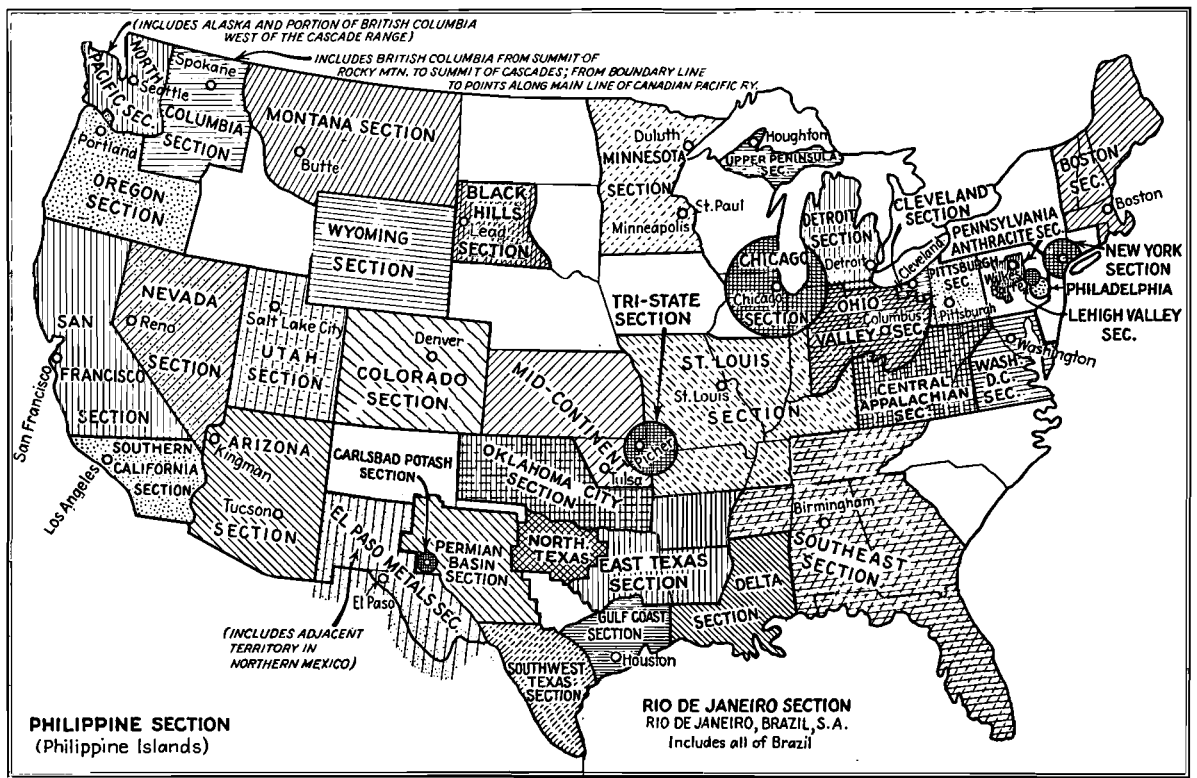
(INCLUDES ALASKA AND PORTION OF BRITISH COLUMBIA WEST OF THE CASCADE RANGE)

INCLUDES BRITISH COLUMBIA FROM SUMMIT OF ROCKY MTN. TO SUMMIT OF CASCADES; FROM BOUNDARY LINE TO POINTS ALONG MAIN LINE OF CANADIAN PACIFIC RY.

NORTH PACIFIC SEC.
Seattle
Spokane
COLUMBIA SECTION
Portland
OREGON SECTION
MONTANA SECTION
Butte
WYOMING SECTION
BLACK HILLS
Lead
SECTION
Duluth
MINNESOTA SECTION
Minneapolis
St. Paul
Houghton
UPPER PENINSULA SEC.
DETROIT SECTION
Detroit
CLEVELAND SECTION
Cleveland
BOSTON SEC.
Boston
PENNSYLVANIA ANTHRACITE SEC.
NEW YORK SECTION
PHILADELPHIA
LEHIGH VALLEY SEC.
PITTSBURGH SEC.
Pittsburgh
Wilkes Barre
CHICAGO SECTION
Chicago
OHIO VALLEY SEC.
Columbus
Washington
WASH. D.C. SEC.
CENTRAL APPALACHIAN SEC.
NEVADA SECTION
Reno
SAN FRANCISCO SECTION
San Francisco
Salt Lake City
UTAH SECTION
Denver
COLORADO SECTION
MID-CONTINENT
TRI-STATE SECTION
Picher
ST. LOUIS SECTION
St. Louis
ARIZONA
Kingman
Tucson
SECTION
SOUTHERN CALIFORNIA SECTION
Los Angeles
CARLSBAD POTASH SECTION
OKLAHOMA CITY SECTION
Tulsa
EL PASO METALS SEC.
El Paso
PERMIAN BASIN SECTION
NORTH TEXAS
EAST TEXAS SECTION
DELTA SECTION
Birmingham
SOUTHEAST SECTION
GULF COAST SECTION
Houston
SOUTHWEST TEXAS SECTION

(INCLUDES ADJACENT TERRITORY IN NORTHERN MEXICO)

PHILIPPINE SECTION
(Philippine Islands)

RIO DE JANEIRO SECTION
RIO DE JANEIRO, BRAZIL, S.A.
Includes all of Brazil